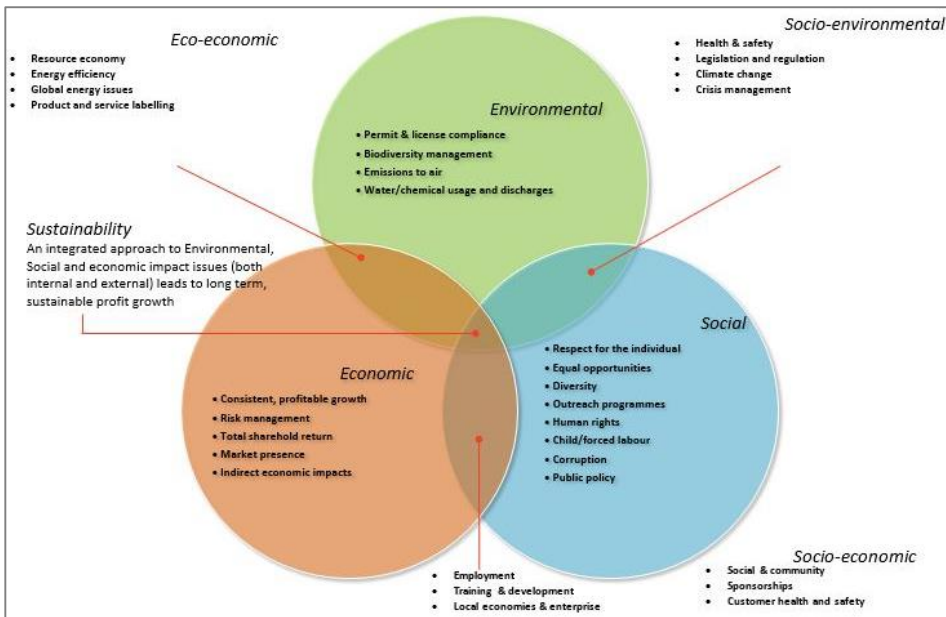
Eco-economic
- Resource economy
- Energy efficiency
- Global energy issues
- Product and service labelling

Socio-environmental
- Health & safety
- Legislation and regulation
- Climate change
- Crisis management

Environmental
- Permit & license compliance
- Biodiversity management
- Emissions to air
- Water/chemical usage and discharges

Sustainability
An integrated approach to Environmental, Social and economic impact issues (both internal and external) leads to long term, sustainable profit growth

Social
- Respect for the individual
- Equal opportunities
- Diversity
- Outreach programmes
- Human rights
- Child/forced labour
- Corruption
- Public policy

Economic
- Consistent, profitable growth
- Risk management
- Total sharehold return
- Market presence
- Indirect economic impacts

Socio-economic
- Social & community
- Sponsorships
- Customer health and safety

- Employment
- Training & development
- Local economies & enterprise